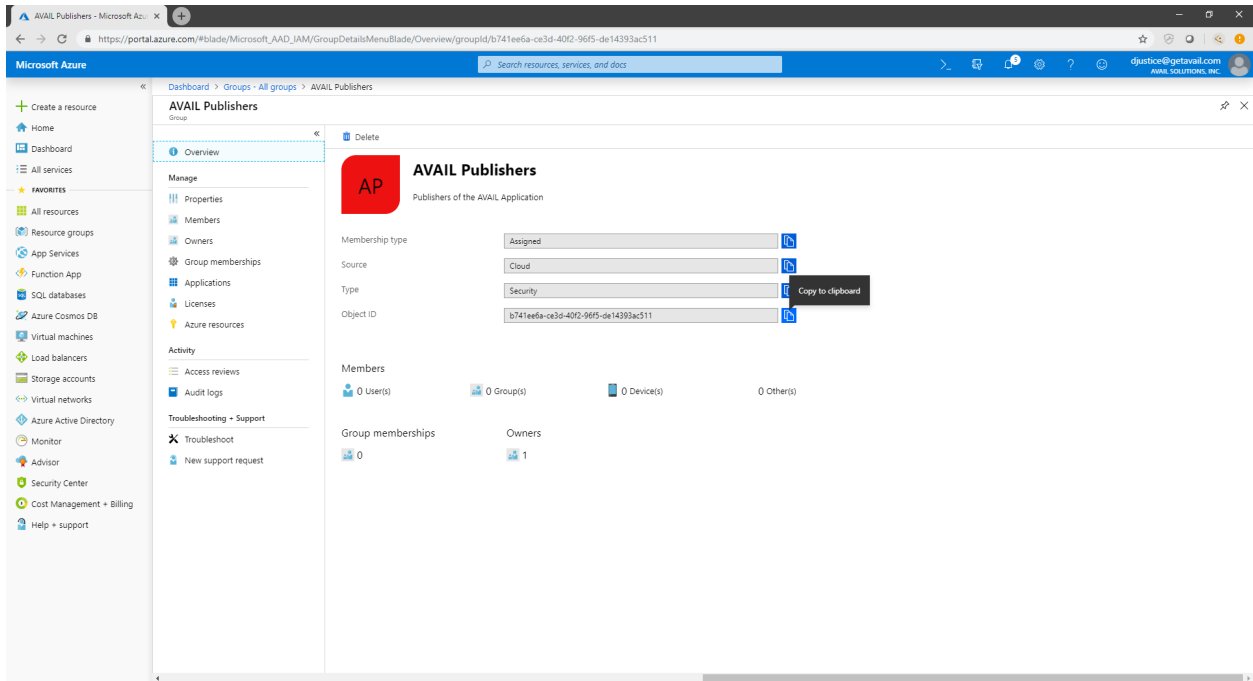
AVAIL Publishers - Microsoft Azu ×

https://portal.azure.com/#blade/Microsoft_AAD_IAM/GroupDetailsMenuBlade/Overview/groupId/b741ee6a-ce3d-40f2-96f5-de14393ac511

Microsoft Azure

Search resources, services, and docs

djustice@getavail.com
AVAIL SOLUTIONS, INC.

«

Create a resource
Home
Dashboard
All services
FAVORITES
All resources
Resource groups
App Services
Function App
SQL databases
Azure Cosmos DB
Virtual machines
Load balancers
Storage accounts
Virtual networks
Azure Active Directory
Monitor
Advisor
Security Center
Cost Management + Billing
Help + support

Dashboard > Groups - All groups > AVAIL Publishers

AVAIL Publishers
Group

«

Overview
Manage
Properties
Members
Owners
Group memberships
Applications
Licenses
Azure resources
Activity
Access reviews
Audit logs
Troubleshooting + Support
Troubleshoot
New support request

Delete

AP

AVAIL Publishers

Publishers of the AVAIL Application

Membership type | Assigned
Source | Cloud
Type | Security
Copy to clipboard
Object ID | b741ee6a-ce3d-40f2-96f5-de14393ac511

Members

0 User(s)
0 Group(s)
0 Device(s)
0 Other(s)

Group memberships
0

Owners
1